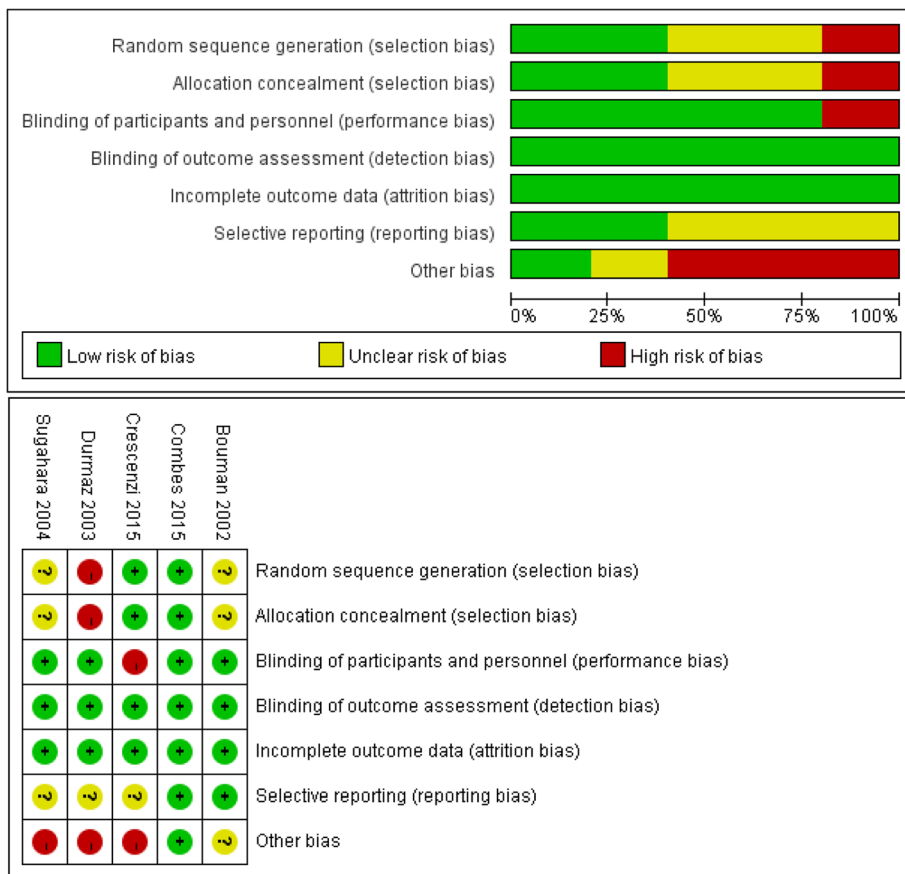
Random sequence generation (selection bias)
Allocation concealment (selection bias)
Blinding of participants and personnel (performance bias)
Blinding of outcome assessment (detection bias)
Incomplete outcome data (attrition bias)
Selective reporting (reporting bias)
Other bias

0% 25% 50% 75% 100%

Low risk of bias Unclear risk of bias High risk of bias

| Sugahara 2004 | Durmaz 2003 | Crescenzi 2015 | Combes 2015 | Bouman 2002 | |
|---|---|---|---|---|---|
| ? | - | + | + | ? | Random sequence generation (selection bias) |
| ? | - | + | + | ? | Allocation concealment (selection bias) |
| + | + | - | + | + | Blinding of participants and personnel (performance bias) |
| + | + | + | + | + | Blinding of outcome assessment (detection bias) |
| + | + | + | + | + | Incomplete outcome data (attrition bias) |
| ? | ? | ? | + | + | Selective reporting (reporting bias) |
| - | - | - | + | ? | Other bias |